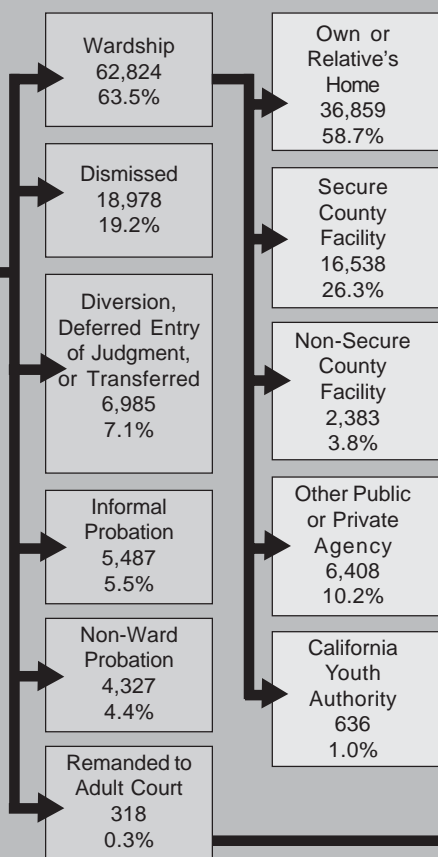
Wardship
62,824
63.5%

Dismissed
18,978
19.2%

Diversion, Deferred Entry of Judgment, or Transferred
6,985
7.1%

Informal Probation
5,487
5.5%

Non-Ward Probation
4,327
4.4%

Remanded to Adult Court
318
0.3%

Own or Relative's Home
36,859
58.7%

Secure County Facility
16,538
26.3%

Non-Secure County Facility
2,383
3.8%

Other Public or Private Agency
6,408
10.2%

California Youth Authority
636
1.0%